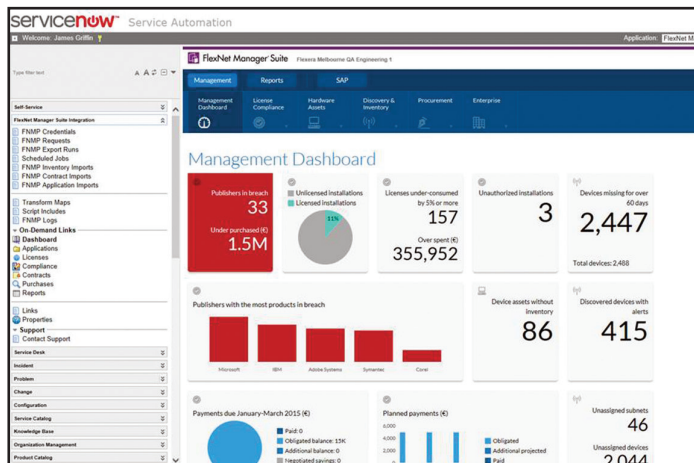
servicenow Service Automation

Welcome: James Griffin

Application: FlexNet M

Type filter text

Self-Service

FlexNet Manager Suite Integration

FNMP Credentials
FNMP Requests
FNMP Export Runs
Scheduled Jobs
FNMP Inventory Imports
FNMP Contract Imports
FNMP Application Imports

Transform Maps
Script Includes
FNMP Logs

On-Demand Links
Dashboard
Applications
Licenses
Compliance
Contracts
Purchases
Reports

Links
Properties

Support
Contact Support

Service Desk
Incident
Problem
Change
Configuration
Service Catalog
Knowledge Base
Organization Management
Product Catalog

FlexNet Manager Suite Flexera Melbourne QA Engineering 1

Management Reports SAP

Management Dashboard
License Compliance
Hardware Assets
Discovery & Inventory
Procurement
Enterprise

Management Dashboard

Publishers in breach
33
Under purchased (€)
1.5M

Unlicensed installations
Licensed installations
11%

Licenses under-consumed by 5% or more
157
Over spent (€)
355,952

Unauthorized installations
3

Devices missing for over 60 days
2,447
Total devices: 2,488

Publishers with the most products in breach
Microsoft IBM Adobe Systems Symantec Corel

Device assets without inventory
86

Discovered devices with alerts
415

Payments due January-March 2015 (€)
Paid: 0
Obligated balance: 15K
Additional balance: 0
Negotiated savings: 0

Planned payments (€)
6,000
4,000
2,000
Obligated
Additional projected
Paid

Unassigned subnets
46

Unassigned devices
2,044